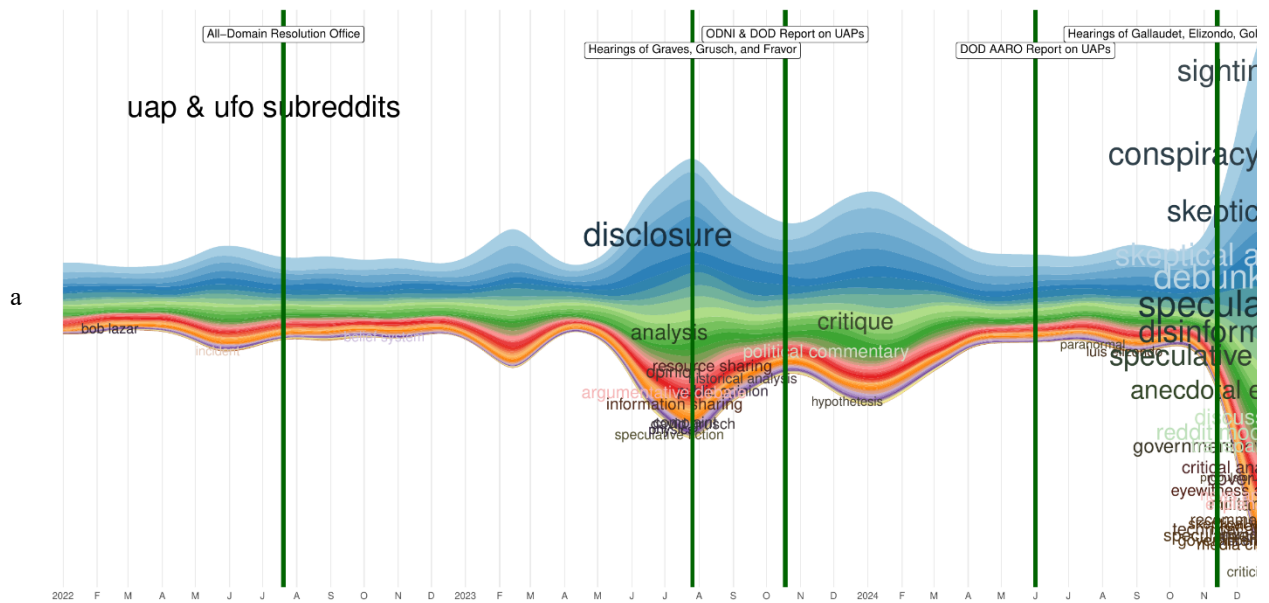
a

All-Domain Resolution Office

ODNI & DOD Report on UAPs

Hearings of Graves, Grusch, and Fravor

DOD AARO Report on UAPs

Hearings of Gallaudet, Elizondo, Gol

uap & ufo subreddits

sightin

conspiracy

skeptic

disclosure

skeptical a

debunk

specula

disinform

speculative

anecdotal e

analysis

critique

bob lazar

incident

belief system

political commentary

resource sharing

historical analysis

argumentative discussion

information sharing

hypothesis

david grusch

speculative fiction

paranormal

luis elizondo

government

critical ana

eyewitness

critici

2022 F M A M J J A S O N D 2023 F M A M J J A S O N D 2024 F M A M J J A S O N D